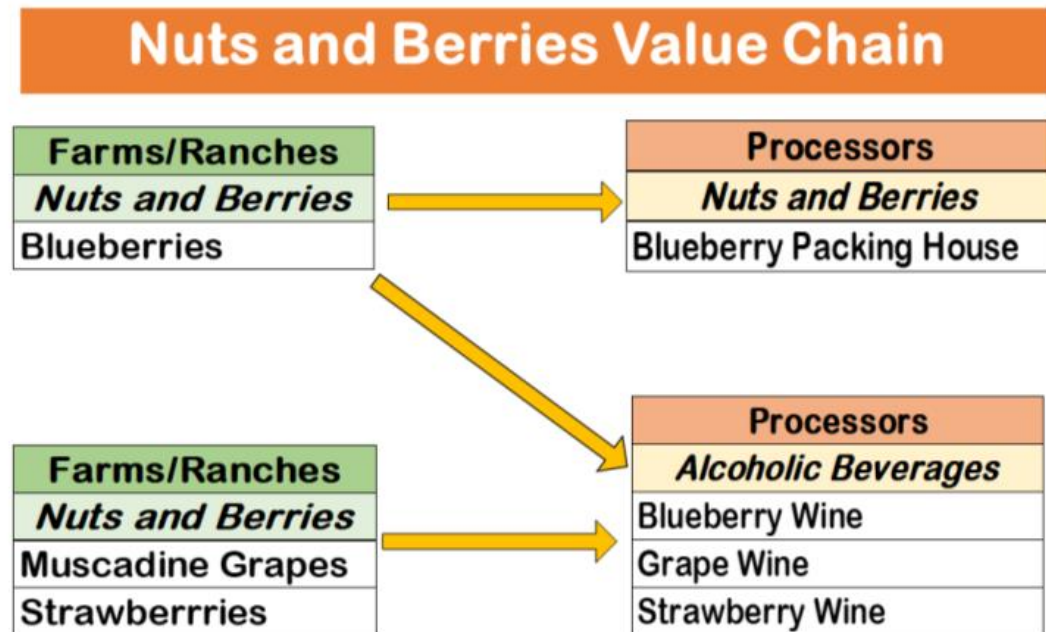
Nuts and Berries Value Chain

| Farms/Ranches |
|---|
| *Nuts and Berries* |
| Blueberries |

| Processors |
|---|
| *Nuts and Berries* |
| Blueberry Packing House |

| Farms/Ranches |
|---|
| *Nuts and Berries* |
| Muscadine Grapes |
| Strawberrries |

| Processors |
|---|
| *Alcoholic Beverages* |
| Blueberry Wine |
| Grape Wine |
| Strawberry Wine |